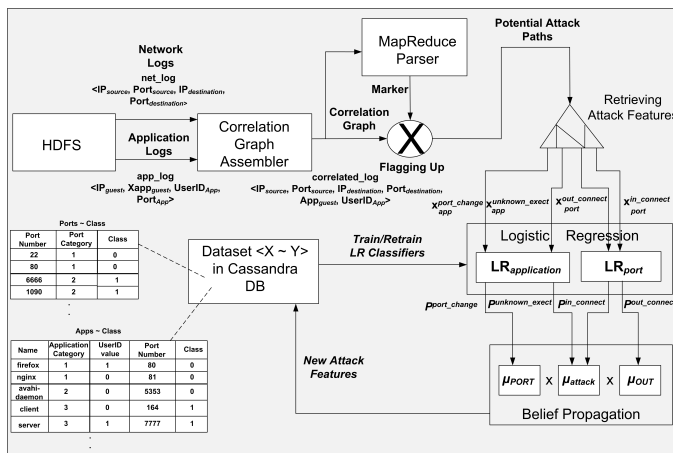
Network Logs
net_log
<$IP_{source}$, $Port_{source}$, $IP_{destination}$, $Port_{destination}$>

MapReduce Parser

Potential Attack Paths

Marker

Retrieving Attack Features

HDFS

Application Logs

Correlation Graph Assembler

Correlation Graph

X

Flagging Up

app_log
<$IP_{guest}$, $Xapp_{guest}$, $UserID_{App}$, $Port_{App}$>

correlated_log
<$IP_{source}$, $Port_{source}$, $IP_{destination}$, $Port_{destination}$, $App_{guest}$, $UserID_{App}$>

$x_{app}^{port\_change}$ $x_{app}^{unknown\_exect}$ $x_{port}^{out\_connect}$ $x_{port}^{in\_connect}$

Ports ~ Class

| Port Number | Port Category | Class |
|---|---|---|
| 22 | 1 | 0 |
| 80 | 1 | 0 |
| 6666 | 2 | 1 |
| 1090 | 2 | 1 |

Dataset <X ~ Y> in Cassandra DB

Train/Retrain LR Classifiers

Logistic Regression

$LR_{application}$

$LR_{port}$

Apps ~ Class

| Name | Application Category | UserID value | Port Number | Class |
|---|---|---|---|---|
| firefox | 1 | 1 | 80 | 0 |
| nginx | 1 | 0 | 81 | 0 |
| avahi-daemon | 2 | 0 | 5353 | 0 |
| client | 3 | 0 | 164 | 1 |
| server | 3 | 1 | 7777 | 1 |

$p^{port\_change}$ $p^{unknown\_exect}$ $p^{in\_connect}$ $p^{out\_connect}$

New Attack Features

$\mu_{PORT}$ x $\mu_{attack}$ x $\mu_{OUT}$

Belief Propagation